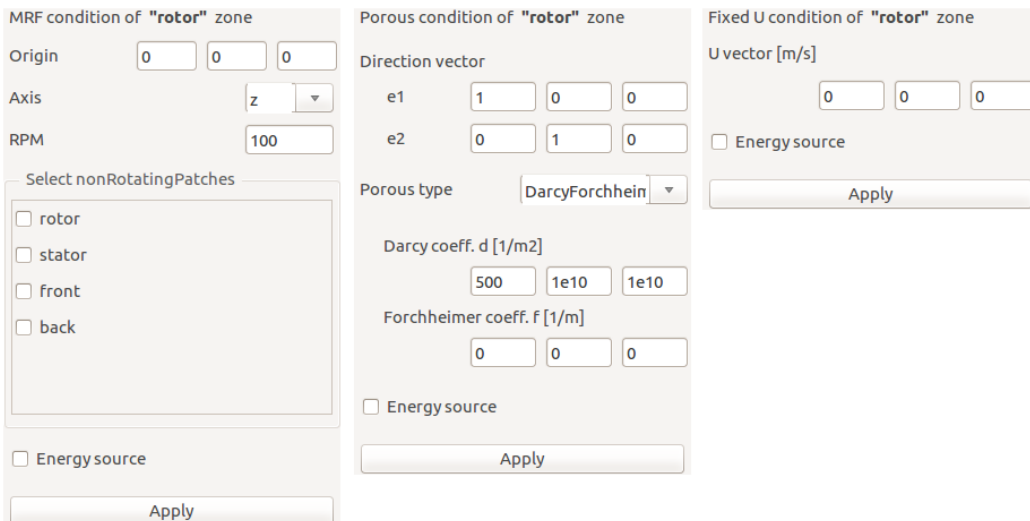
MRF condition of **"rotor"** zone

Origin 0 0 0

Axis z

RPM 100

Select nonRotatingPatches

rotor

stator

front

back

Energy source

Apply

Porous condition of **"rotor"** zone

Direction vector

e1 1 0 0

e2 0 1 0

Porous type DarcyForchhein

Darcy coeff. d [1/m2]

500 1e10 1e10

Forchheimer coeff. f [1/m]

0 0 0

Energy source

Apply

Fixed U condition of **"rotor"** zone

U vector [m/s]

0 0 0

Energy source

Apply